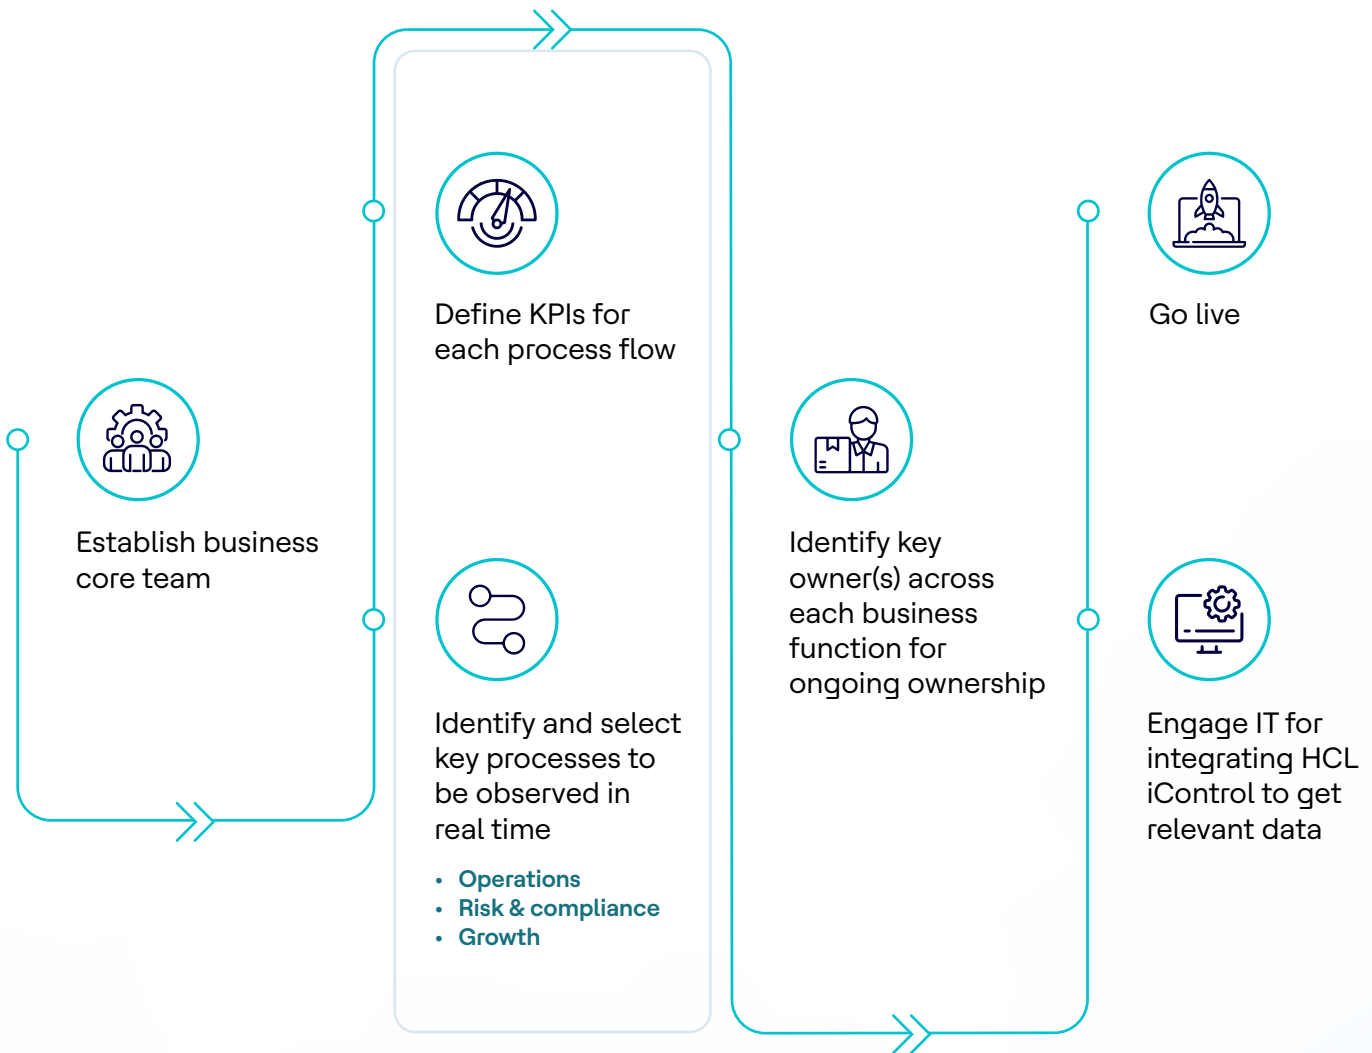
Establish business core team

Define KPIs for each process flow

Identify and select key processes to be observed in real time

- Operations
- Risk & compliance
- Growth

Identify key owner(s) across each business function for ongoing ownership

Go live

Engage IT for integrating HCL iControl to get relevant data